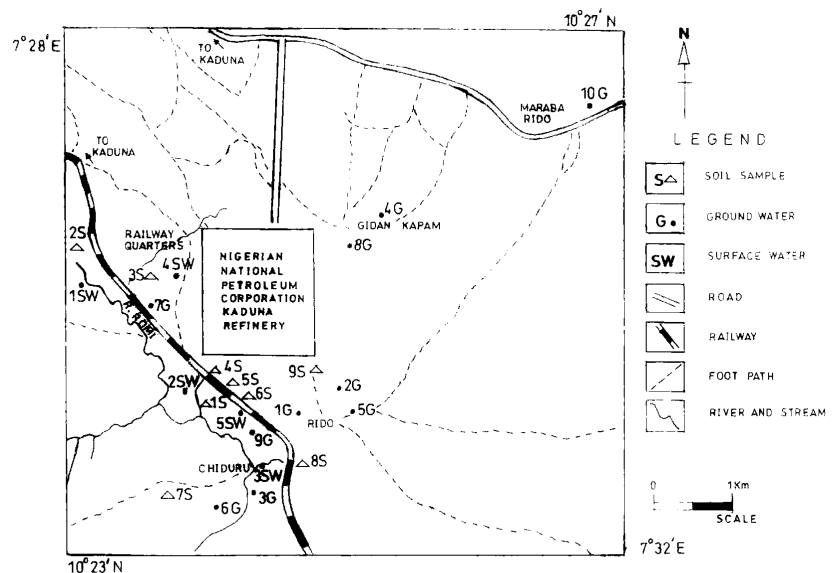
10°27′ N
7°28′E
TO KADUNA
N
MARABA RIDO
10 G
LEGEND
TO KADUNA
S
SOIL SAMPLE
4G
GIDAN KAPAM
G
GROUND WATER
2S
RAILWAY QUARTERS
8G
NIGERIAN NATIONAL PETROLEUM CORPORATION KADUNA REFINERY
SW
SURFACE WATER
3S
4SW
1SW
7G
ROAD
RIDO
RAILWAY
4S
9S
5S
2SW
6S
2G
FOOT PATH
1S
1G
5G
RIDO
RIVER AND STREAM
5SW
9G
CHIDURU
8S
3SW
0
1Km
7S
3G
6G
SCALE
7°32′E
10°23′N